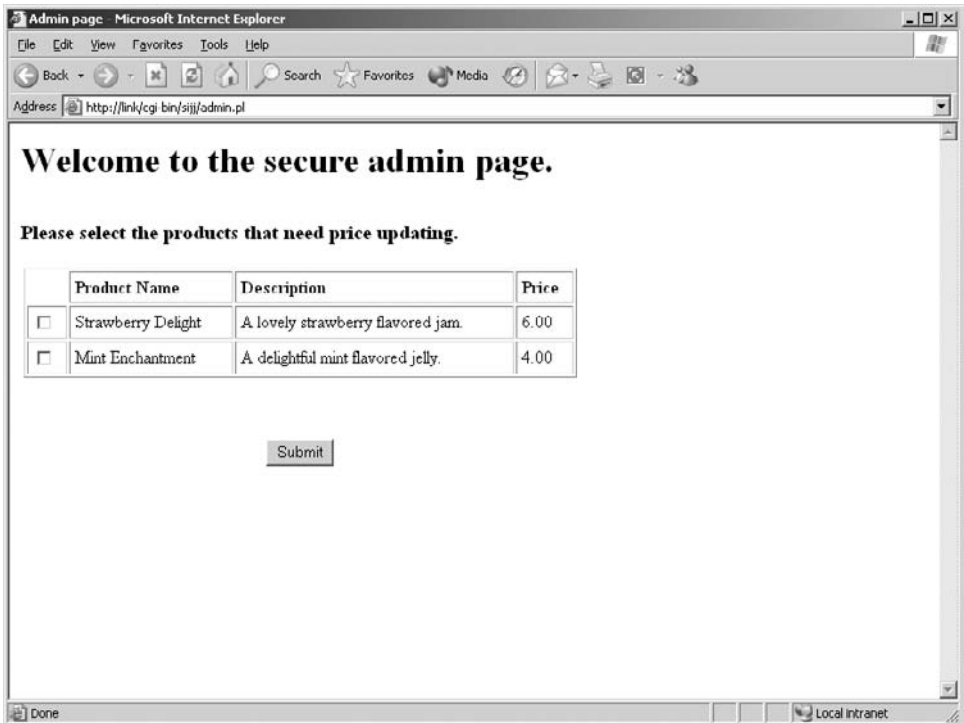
Admin page - Microsoft Internet Explorer

File Edit View Favorites Tools Help

Back Search Favorites Media

Address http://link/cgi bin/sijj/admin.pl

# Welcome to the secure admin page.

Please select the products that need price updating.

| | Product Name | Description | Price |
|---|---|---|---|
| ☐ | Strawberry Delight | A lovely strawberry flavored jam. | 6.00 |
| ☐ | Mint Enchantment | A delightful mint flavored jelly. | 4.00 |

Submit

Done

Local intranet